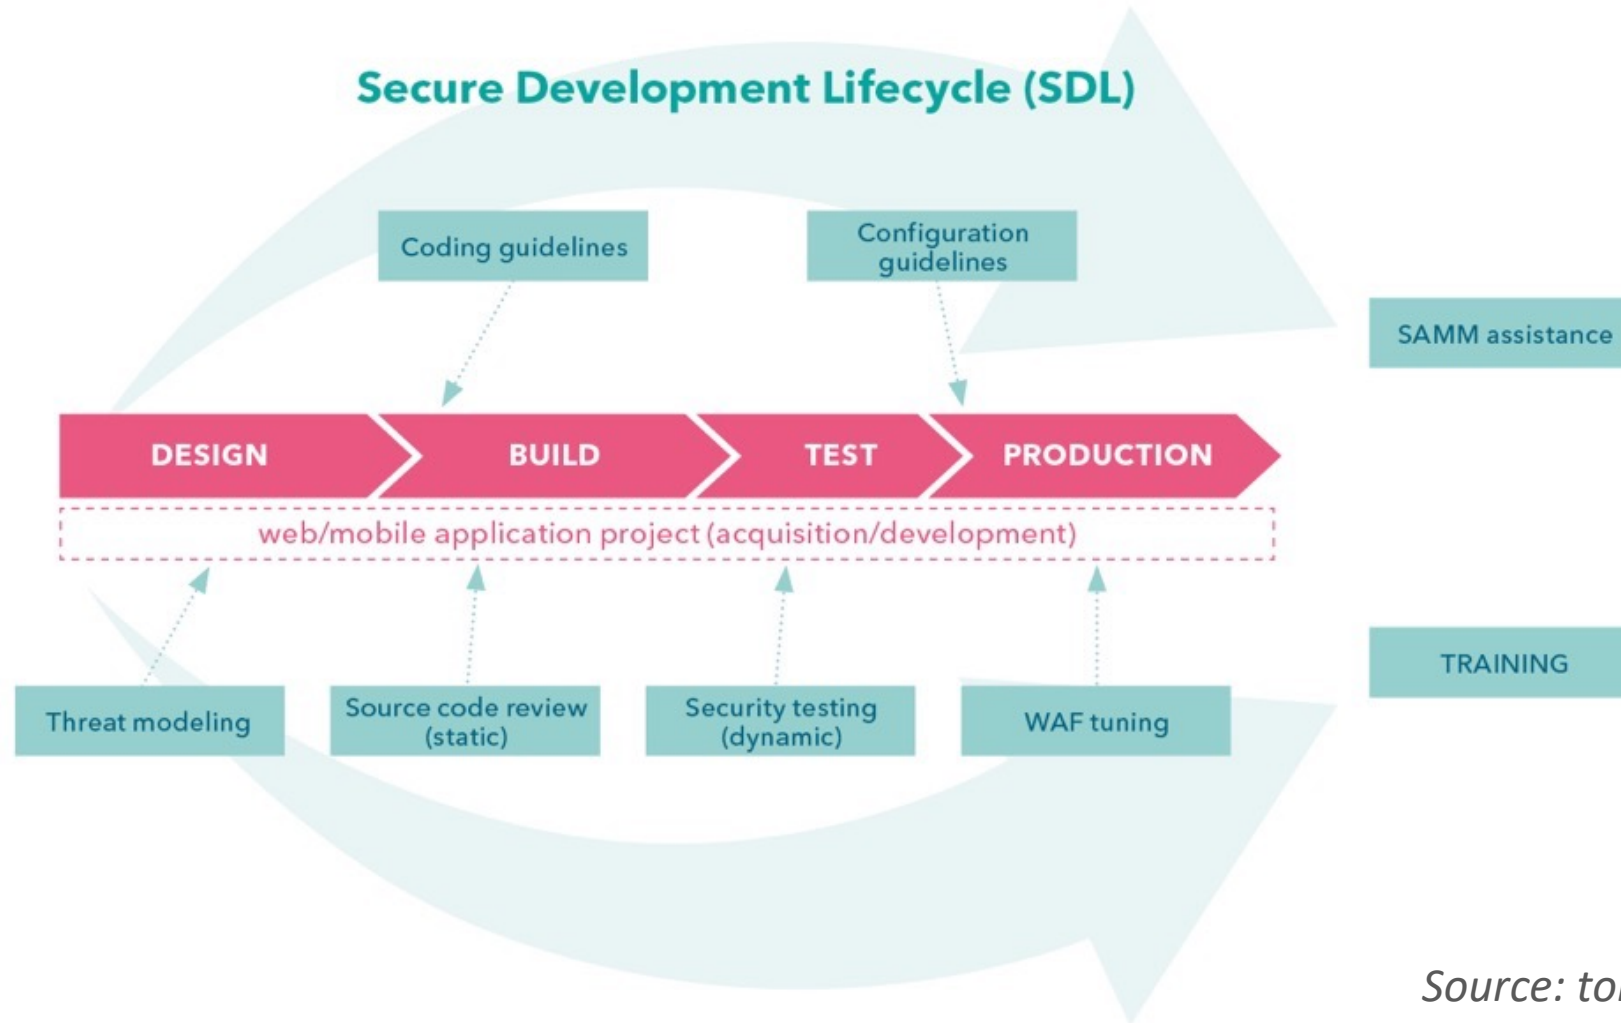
Secure Development Lifecycle (SDL)

Coding guidelines

Configuration guidelines

SAMM assistance

DESIGN

BUILD

TEST

PRODUCTION

web/mobile application project (acquisition/development)

Threat modeling

Source code review (static)

Security testing (dynamic)

WAF tuning

TRAINING

Source: to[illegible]